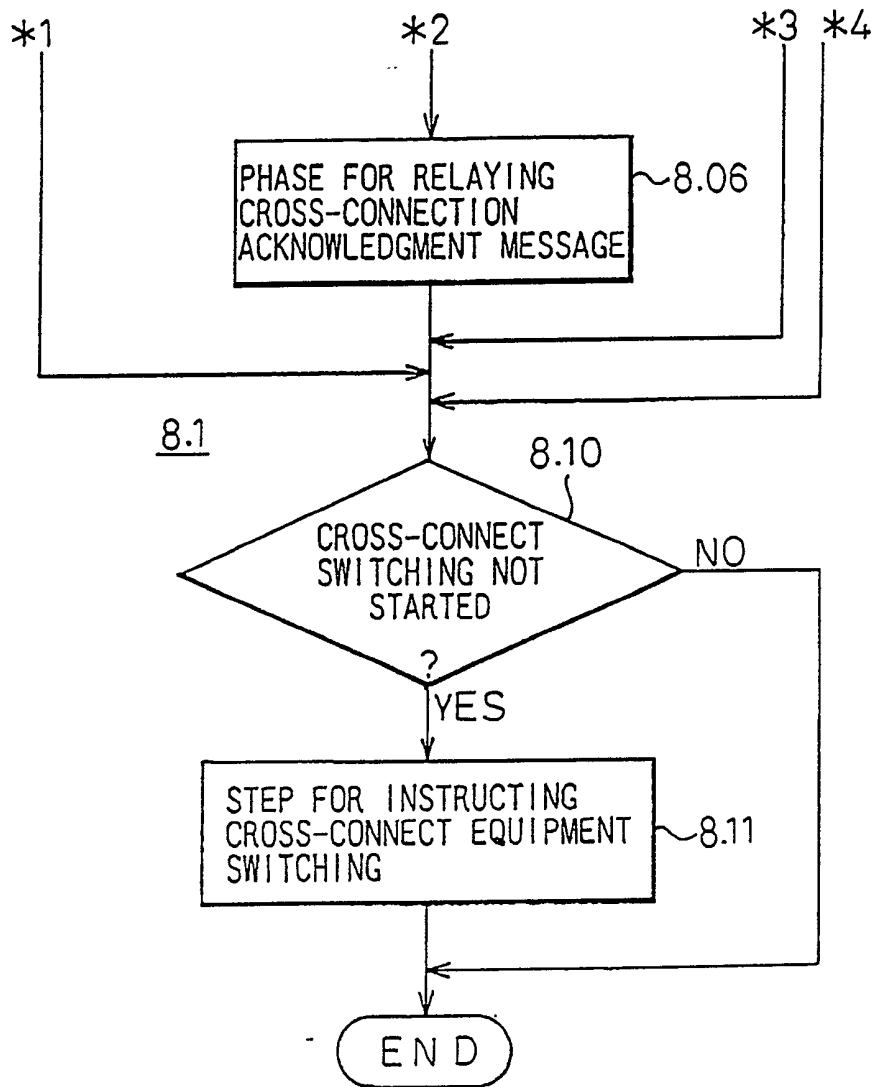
*1

*2

*3 *4

PHASE FOR RELAYING CROSS-CONNECTION ACKNOWLEDGMENT MESSAGE

8.06

8.1

8.10

CROSS-CONNECT SWITCHING NOT STARTED ?

NO

YES

STEP FOR INSTRUCTING CROSS-CONNECT EQUIPMENT SWITCHING

8.11

END